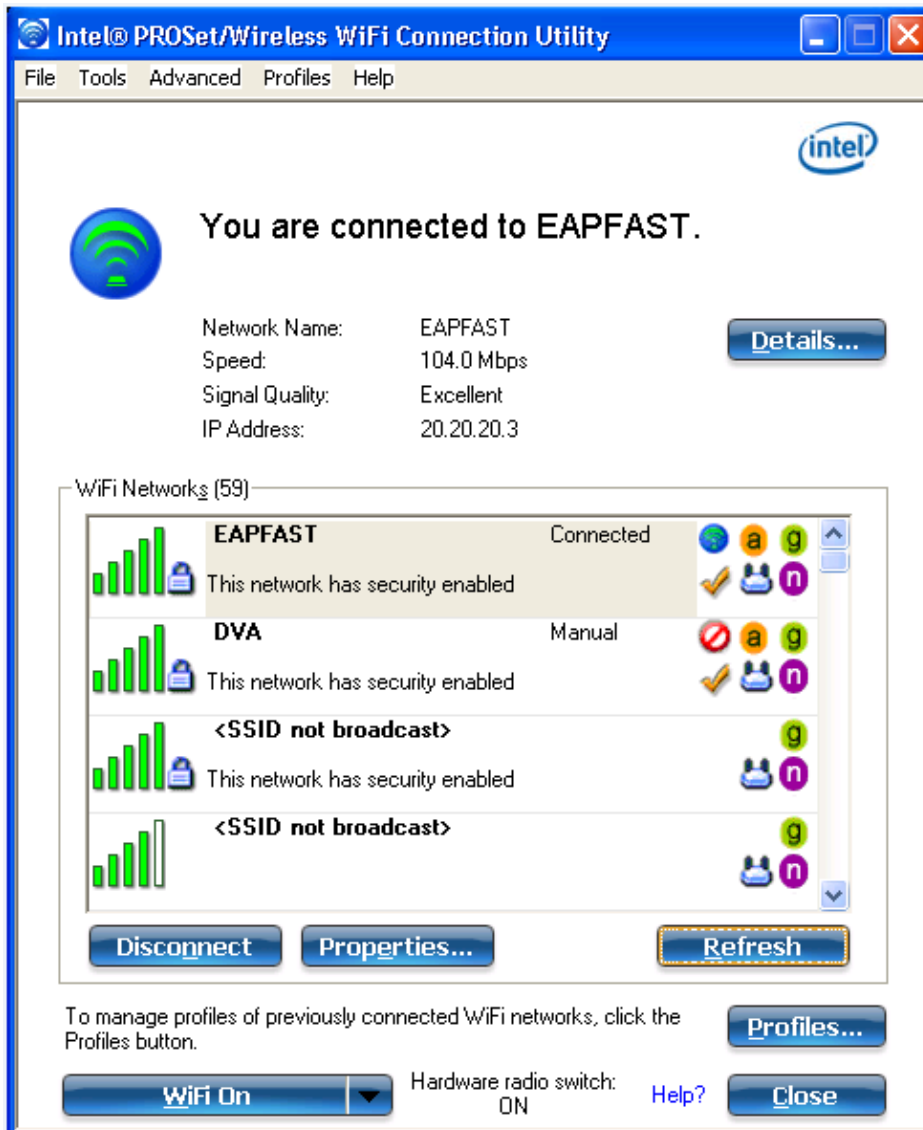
Intel® PROSet/Wireless WiFi Connection Utility

File Tools Advanced Profiles Help

intel

You are connected to EAPFAST.

Network Name: EAPFAST
Speed: 104.0 Mbps
Signal Quality: Excellent
IP Address: 20.20.20.3

Details...

WiFi Networks (59)

EAPFAST Connected
a g
This network has security enabled
n

DVA Manual
a g
This network has security enabled
n

<SSID not broadcast>
g
This network has security enabled
n

<SSID not broadcast>
g
n

Disconnect Properties... Refresh

To manage profiles of previously connected WiFi networks, click the Profiles button.

Profiles...

WiFi On

Hardware radio switch: ON

Help?

Close